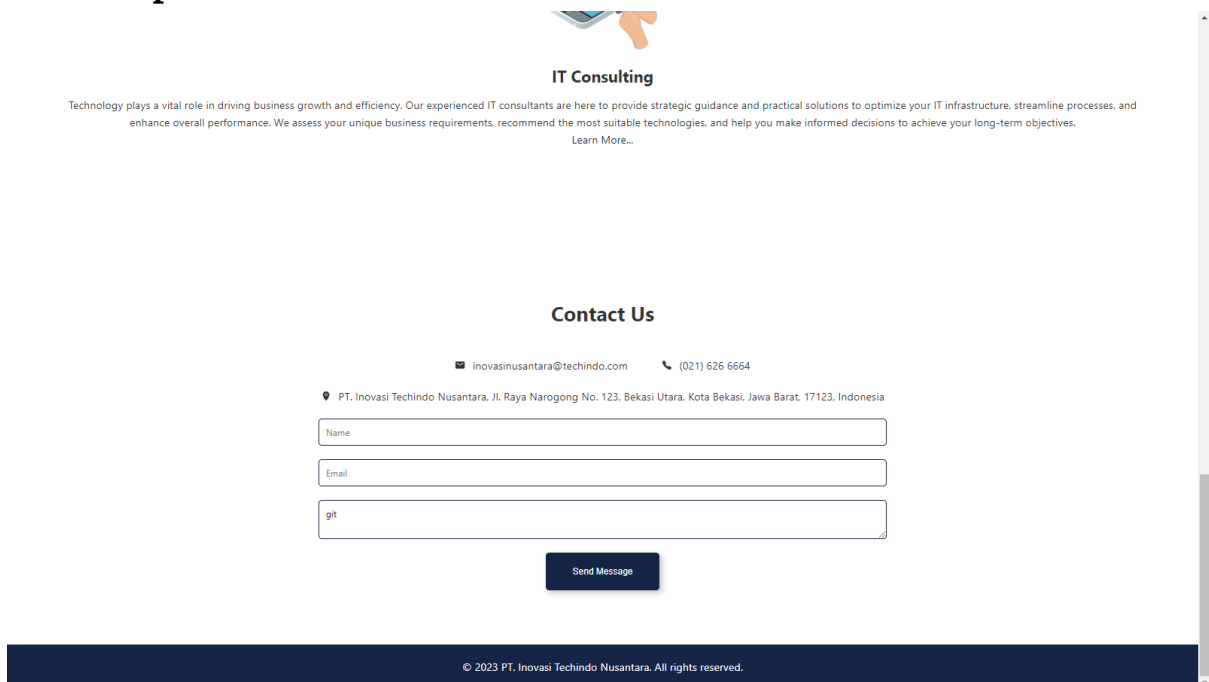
IT Consulting

Technology plays a vital role in driving business growth and efficiency. Our experienced IT consultants are here to provide strategic guidance and practical solutions to optimize your IT infrastructure, streamline processes, and enhance overall performance. We assess your unique business requirements, recommend the most suitable technologies, and help you make informed decisions to achieve your long-term objectives.
Learn More...

Contact Us

inovasinusantara@techindo.com (021) 626 6664

PT. Inovasi Techindo Nusantara, Jl. Raya Narogong No. 123, Bekasi Utara, Kota Bekasi, Jawa Barat, 17123, Indonesia

Name

Email

git

Send Message

© 2023 PT. Inovasi Techindo Nusantara. All rights reserved.